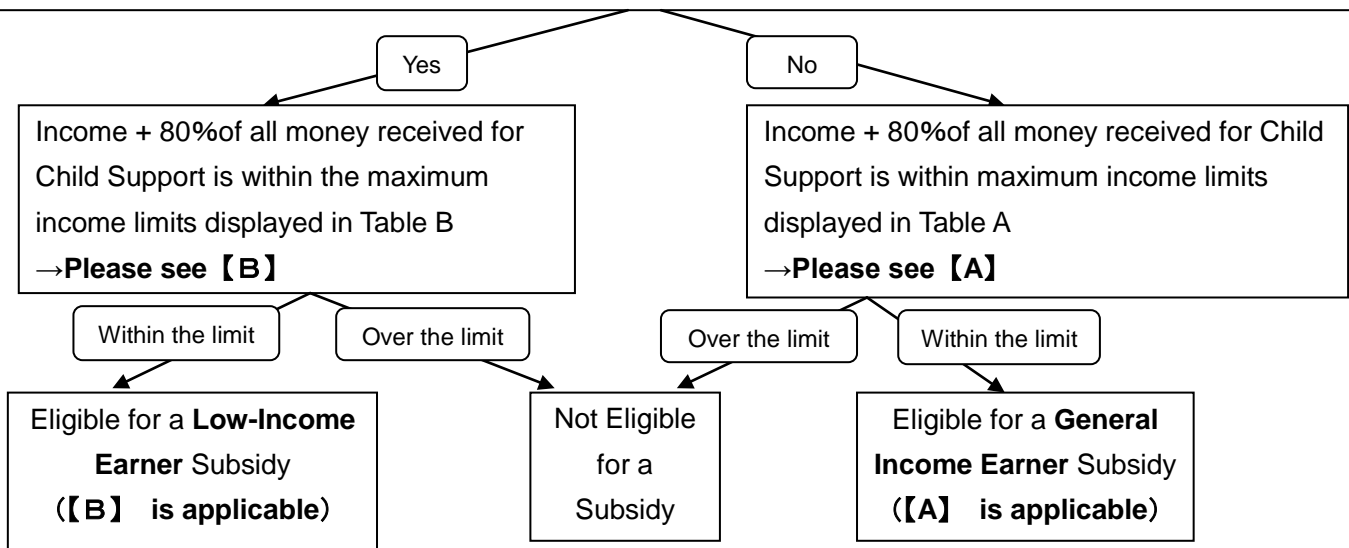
Yes

No

Income + 80%of all money received for Child Support is within the maximum income limits displayed in Table B
→Please see【B】

Income + 80%of all money received for Child Support is within maximum income limits displayed in Table A
→Please see【A】

Within the limit

Over the limit

Over the limit

Within the limit

Eligible for a Low-Income Earner Subsidy
(【B】 is applicable)

Not Eligible for a Subsidy

Eligible for a General Income Earner Subsidy
(【A】 is applicable)